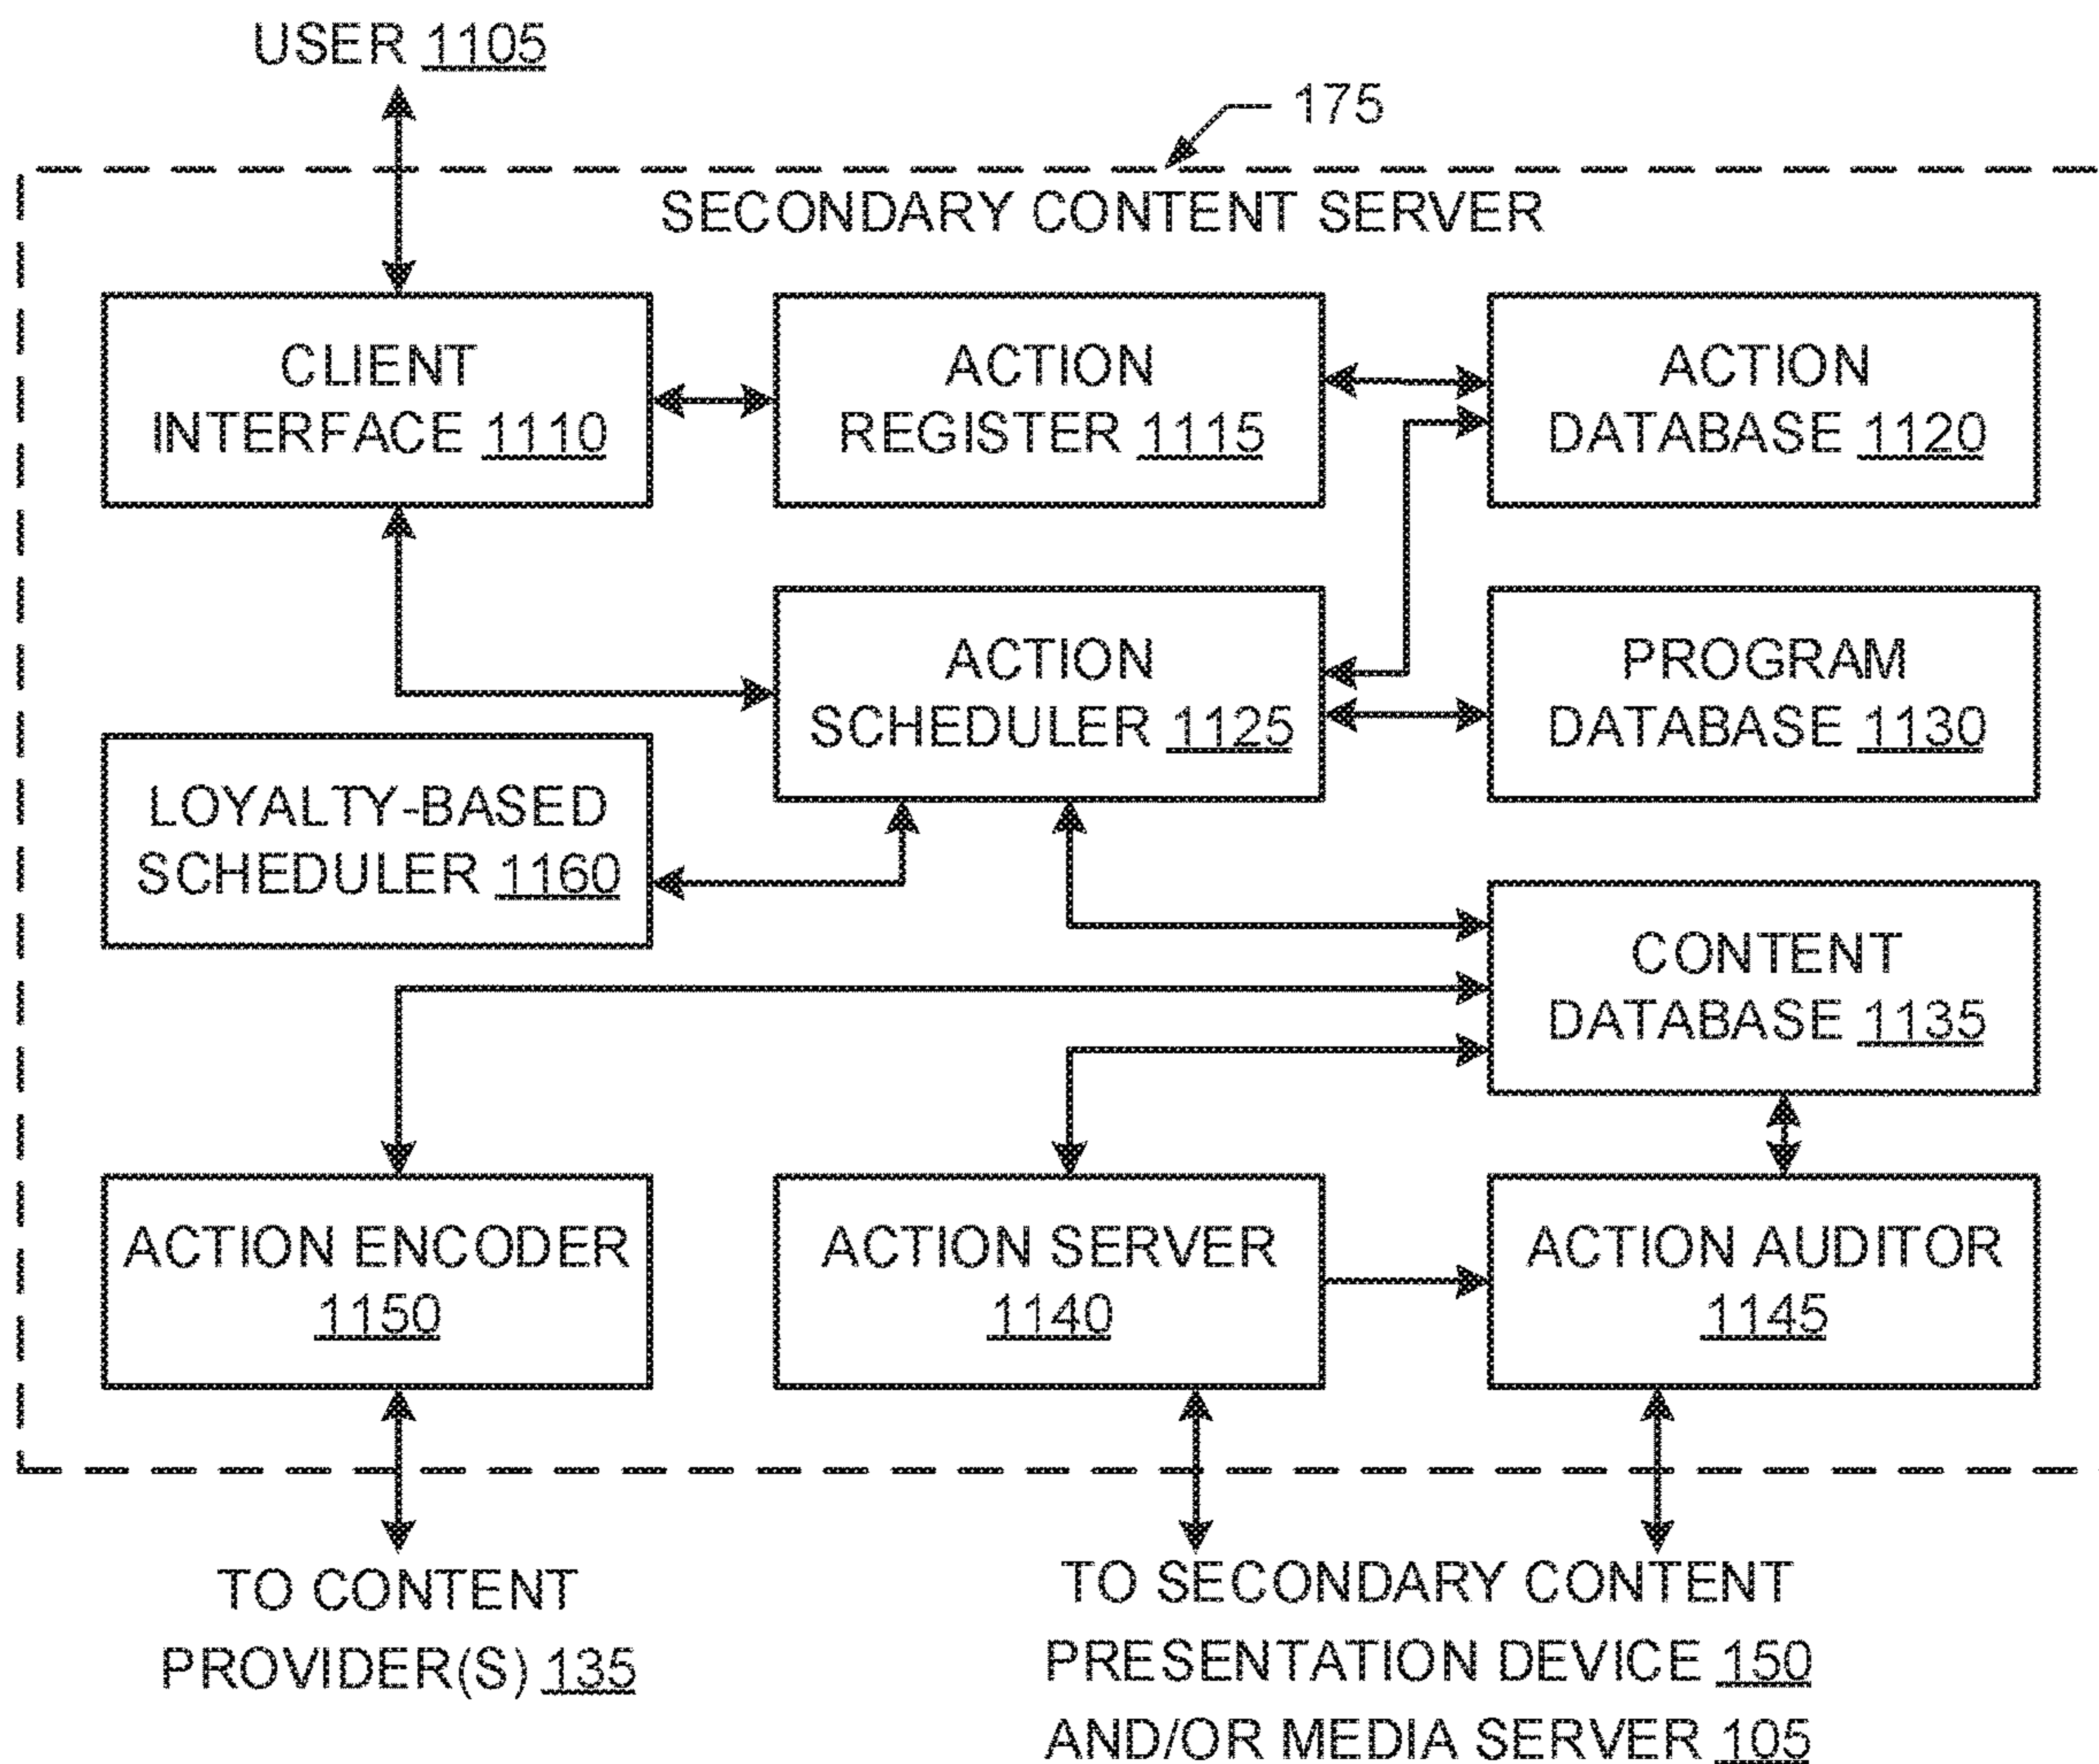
USER 1105

175

SECONDARY CONTENT SERVER

CLIENT INTERFACE 1110

ACTION REGISTER 1115

ACTION DATABASE 1120

ACTION SCHEDULER 1125

PROGRAM DATABASE 1130

LOYALTY-BASED SCHEDULER 1160

CONTENT DATABASE 1135

ACTION ENCODER 1150

ACTION SERVER 1140

ACTION AUDITOR 1145

TO CONTENT PROVIDER(S) 135

TO SECONDARY CONTENT PRESENTATION DEVICE 150 AND/OR MEDIA SERVER 105